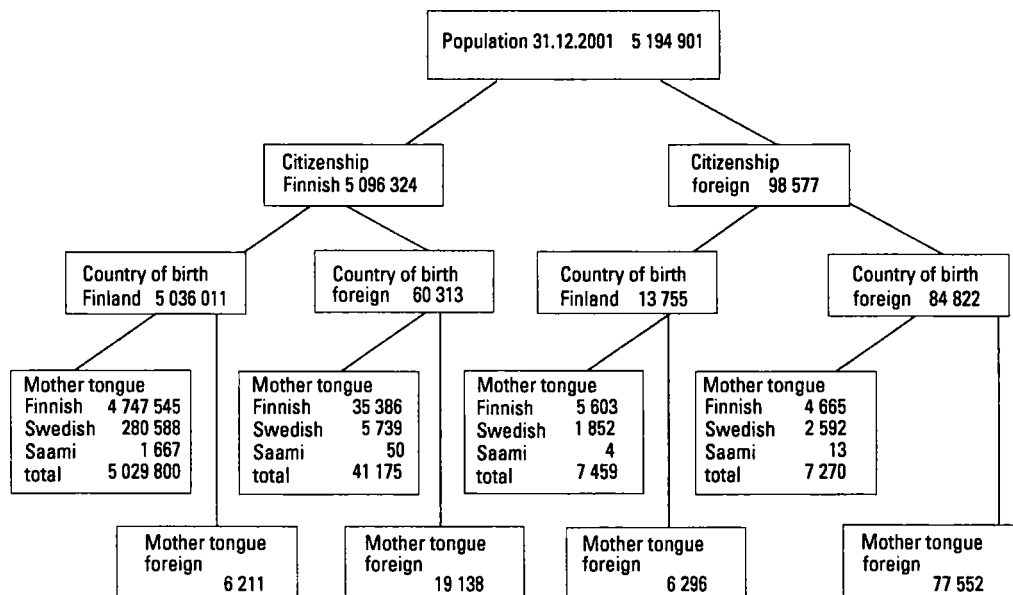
Population 31.12.2001 5 194 901

Citizenship
Finnish 5 096 324

Citizenship
foreign 98 577

Country of birth
Finland 5 036 011

Country of birth
foreign 60 313

Country of birth
Finland 13 755

Country of birth
foreign 84 822

Mother tongue
Finnish 4 747 545
Swedish 280 588
Saami 1 667
total 5 029 800

Mother tongue
Finnish 35 386
Swedish 5 739
Saami 50
total 41 175

Mother tongue
Finnish 5 603
Swedish 1 852
Saami 4
total 7 459

Mother tongue
Finnish 4 665
Swedish 2 592
Saami 13
total 7 270

Mother tongue
foreign
6 211

Mother tongue
foreign
19 138

Mother tongue
foreign
6 296

Mother tongue
foreign
77 552